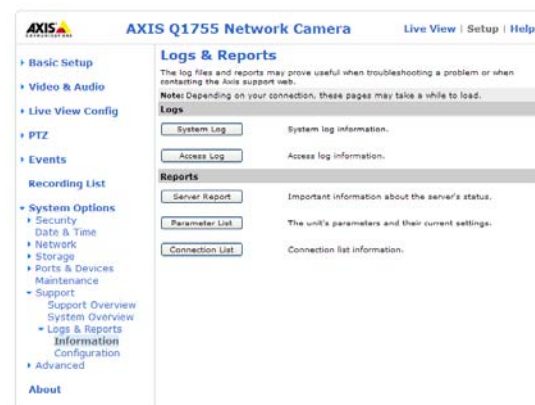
AXIS
AXIS Q1755 Network Camera
Live View | Setup | Help

▸ Basic Setup
▸ Video & Audio
▸ Live View Config
▸ PTZ
▸ Events
Recording List
▾ System Options
▸ Security
Date & Time
▸ Network
▸ Storage
▸ Ports & Devices
Maintenance
▾ Support
Support Overview
System Overview
▾ Logs & Reports
Information
Configuration
▸ Advanced
About

Logs & Reports
The log files and reports may prove useful when troubleshooting a problem or when contacting the Axis support web.
Note: Depending on your connection, these pages may take a while to load.

| Logs | |
|---|---|
| System Log | System log information. |
| Access Log | Access log information. |

| Reports | |
|---|---|
| Server Report | Important information about the server's status. |
| Parameter List | The unit's parameters and their current settings. |
| Connection List | Connection list information. |